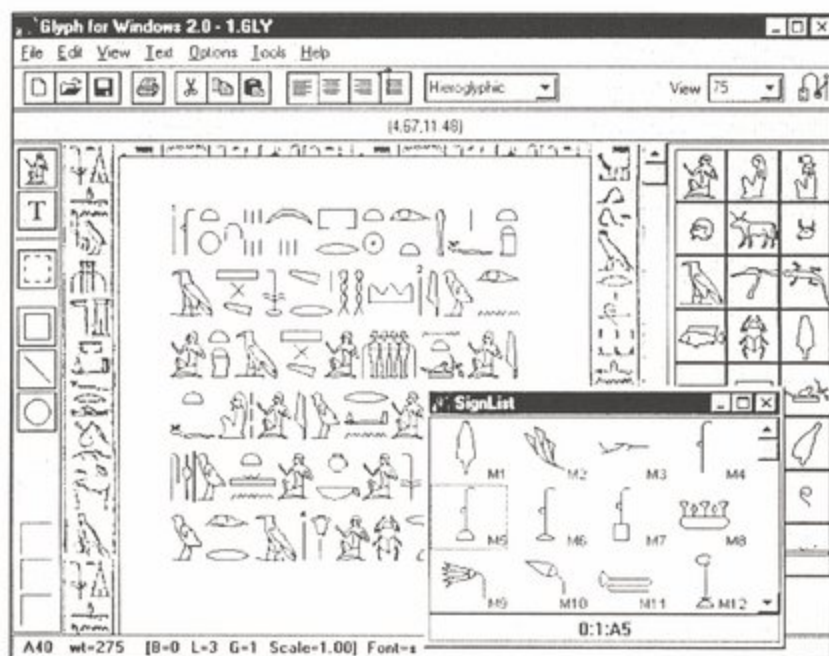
Glyph for Windows 2.0 - 1.GLY

File Edit View Text Options Tools Help

Hieroglyphic

View 75

(4.67,11.48)

T

SignList

M1 M2 M3 M4

M5 M6 M7 M8

M9 M10 M11 M12

0:1:A5

A40 wt=275 [B=0 L=3 G=1 Scale=1.00] Font=s